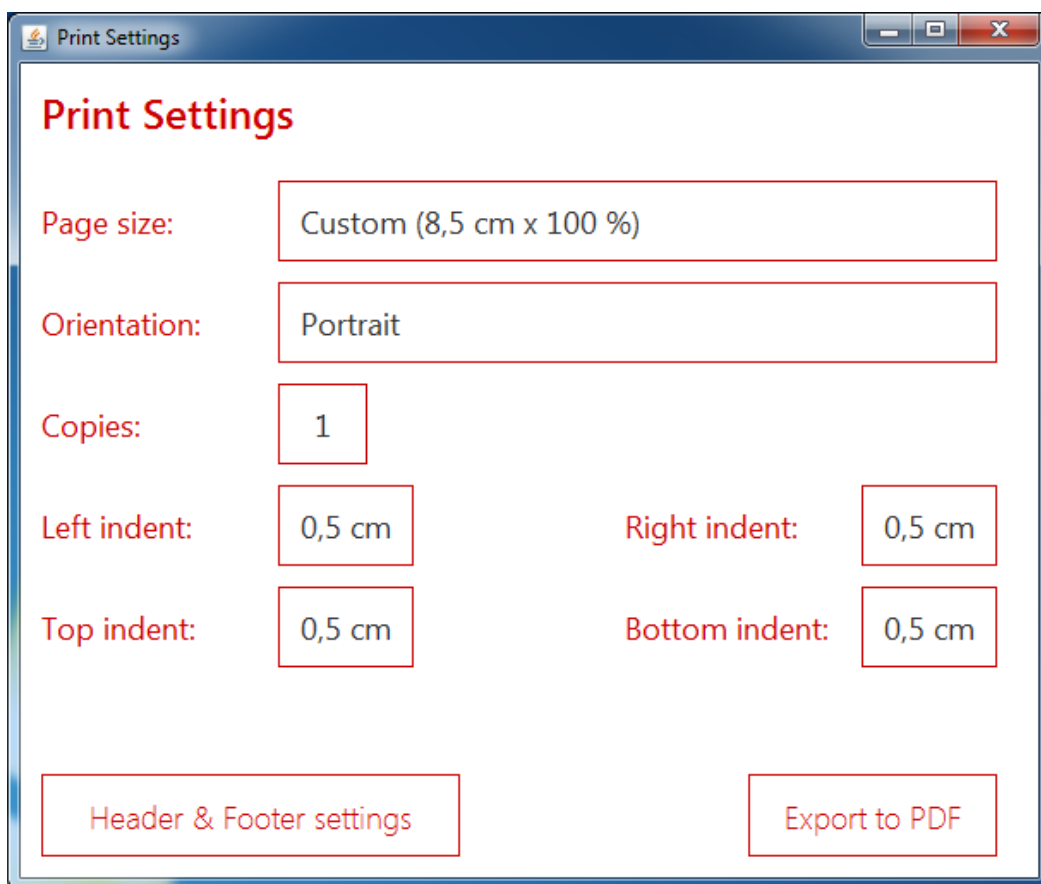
Print Settings

Print Settings

Page size: Custom (8,5 cm x 100 %)

Orientation: Portrait

Copies: 1

Left indent: 0,5 cm

Right indent: 0,5 cm

Top indent: 0,5 cm

Bottom indent: 0,5 cm

Header & Footer settings

Export to PDF